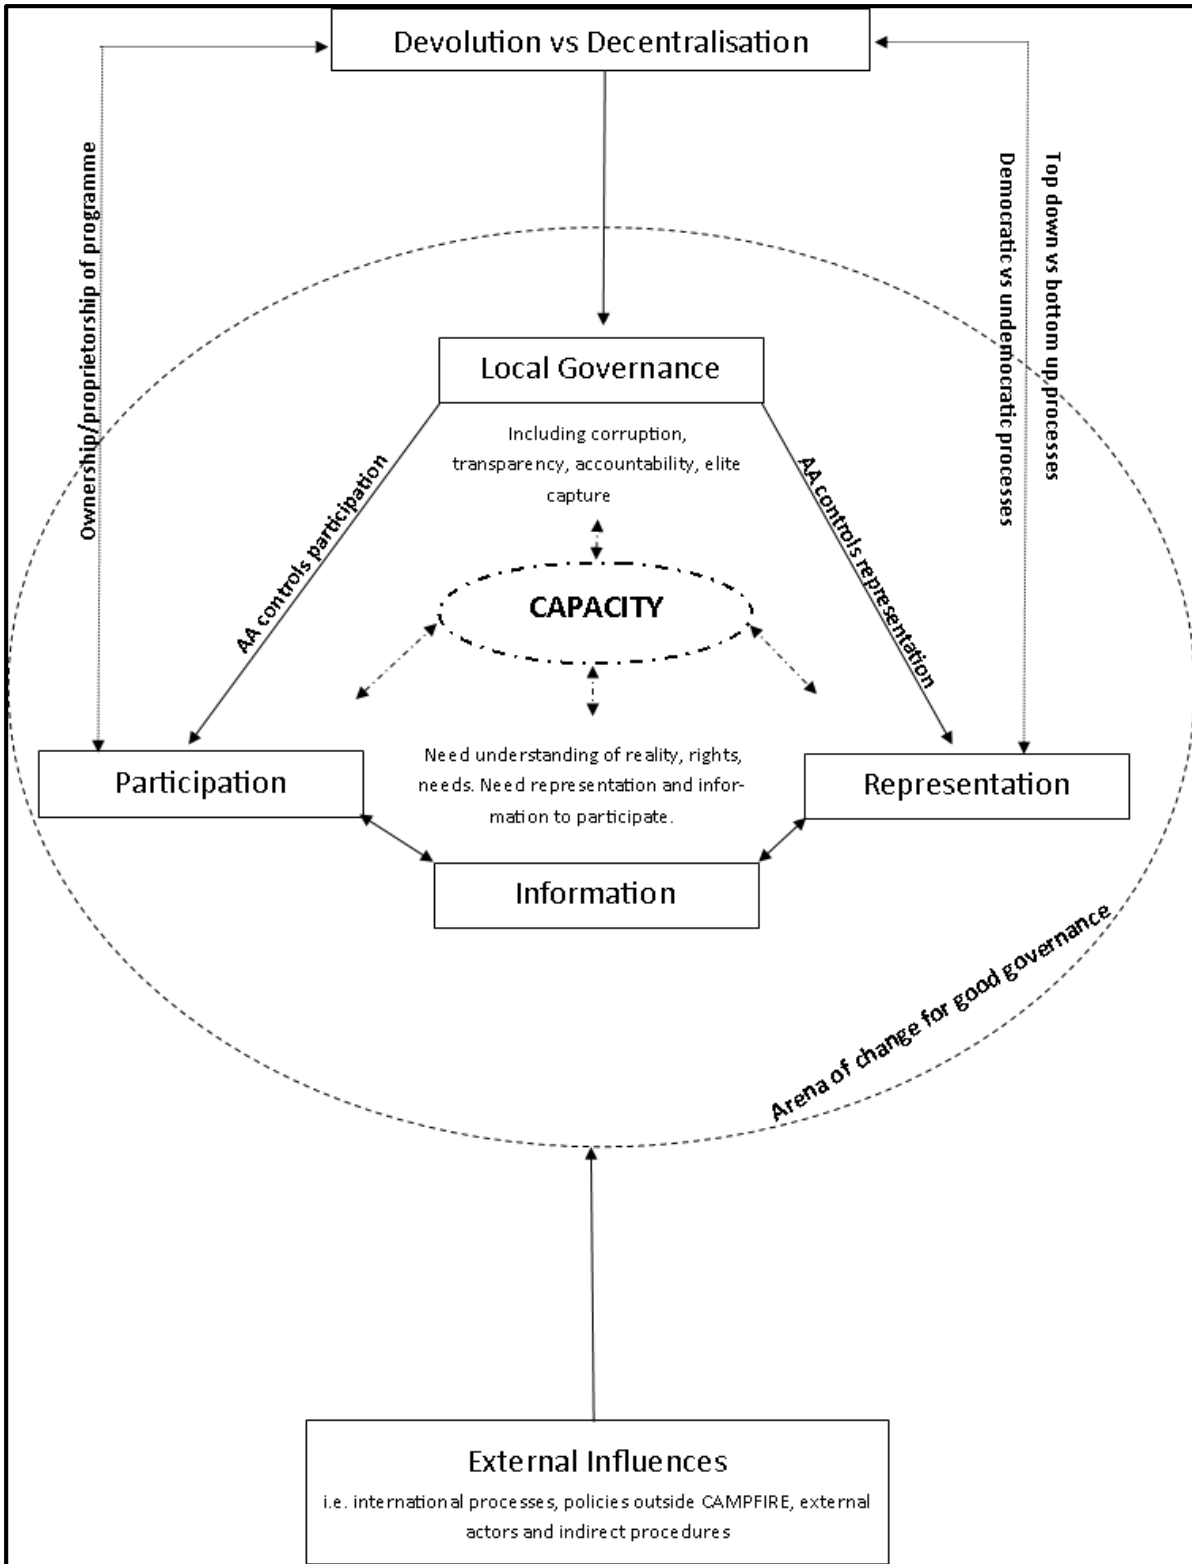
Devolution vs Decentralisation

Ownership/proprietorship of programme

Top down vs bottom up processes
Democratic vs undemocratic processes

Local Governance

Including corruption, transparency, accountability, elite capture

AA controls participation

AA controls representation

CAPACITY

Need understanding of reality, rights, needs. Need representation and information to participate.

Participation

Representation

Information

Arena of change for good governance

External Influences

i.e. international processes, policies outside CAMPFIRE, external actors and indirect procedures